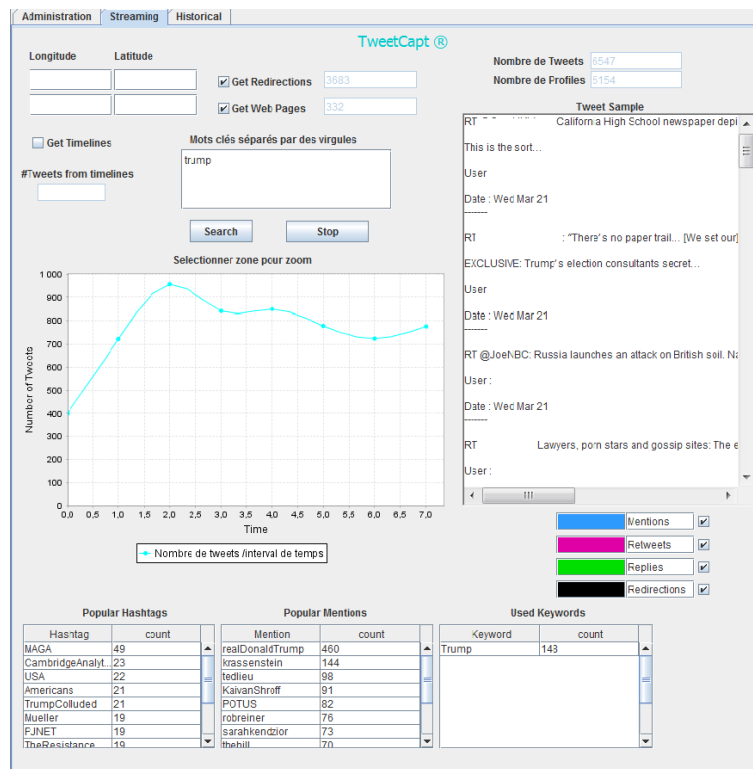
Administration | Streaming | Historical

TweetCapt ®

Longitude Latitude

Get Redirections 3683

Get Web Pages 332

Nombre de Tweets 6547

Nombre de Profiles 5154

Get Timelines

#Tweets from timelines

Mots clés séparés par des virgules

trump

Search Stop

Tweet Sample

RT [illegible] California High School newspaper depi

This is the sort...

User

Date : Wed Mar 21

-------

RT : "There's no paper trail... [We set our]

EXCLUSIVE: Trump's election consultants secret...

User

Date : Wed Mar 21

-------

RT @JoeNBC: Russia launches an attack on British soil. Na

User :

Date : Wed Mar 21

-------

RT Lawyers, porn stars and gossip sites: The e

User :

Selectionner zone pour zoom

Number of Tweets

1 000, 900, 800, 700, 600, 500, 400, 300, 200, 100, 0

0,0 0,5 1,0 1,5 2,0 2,5 3,0 3,5 4,0 4,5 5,0 5,5 6,0 6,5 7,0

Time

Nombre de tweets /interval de temps

Mentions
Retweets
Replies
Redirections

Popular Hashtags

| Hashtag | count |
|---|---|
| MAGA | 49 |
| CambridgeAnalyt... | 23 |
| USA | 22 |
| Americans | 21 |
| TrumpColluded | 21 |
| Mueller | 19 |
| FJNET | 19 |
| TheResistance | 19 |

Popular Mentions

| Mention | count |
|---|---|
| realDonaldTrump | 460 |
| krassenstein | 144 |
| tedlieu | 98 |
| KaivanShroff | 91 |
| POTUS | 82 |
| robreiner | 76 |
| sarahkendzior | 73 |
| thehill | 70 |

Used Keywords

| Keyword | count |
|---|---|
| Trump | 143 |